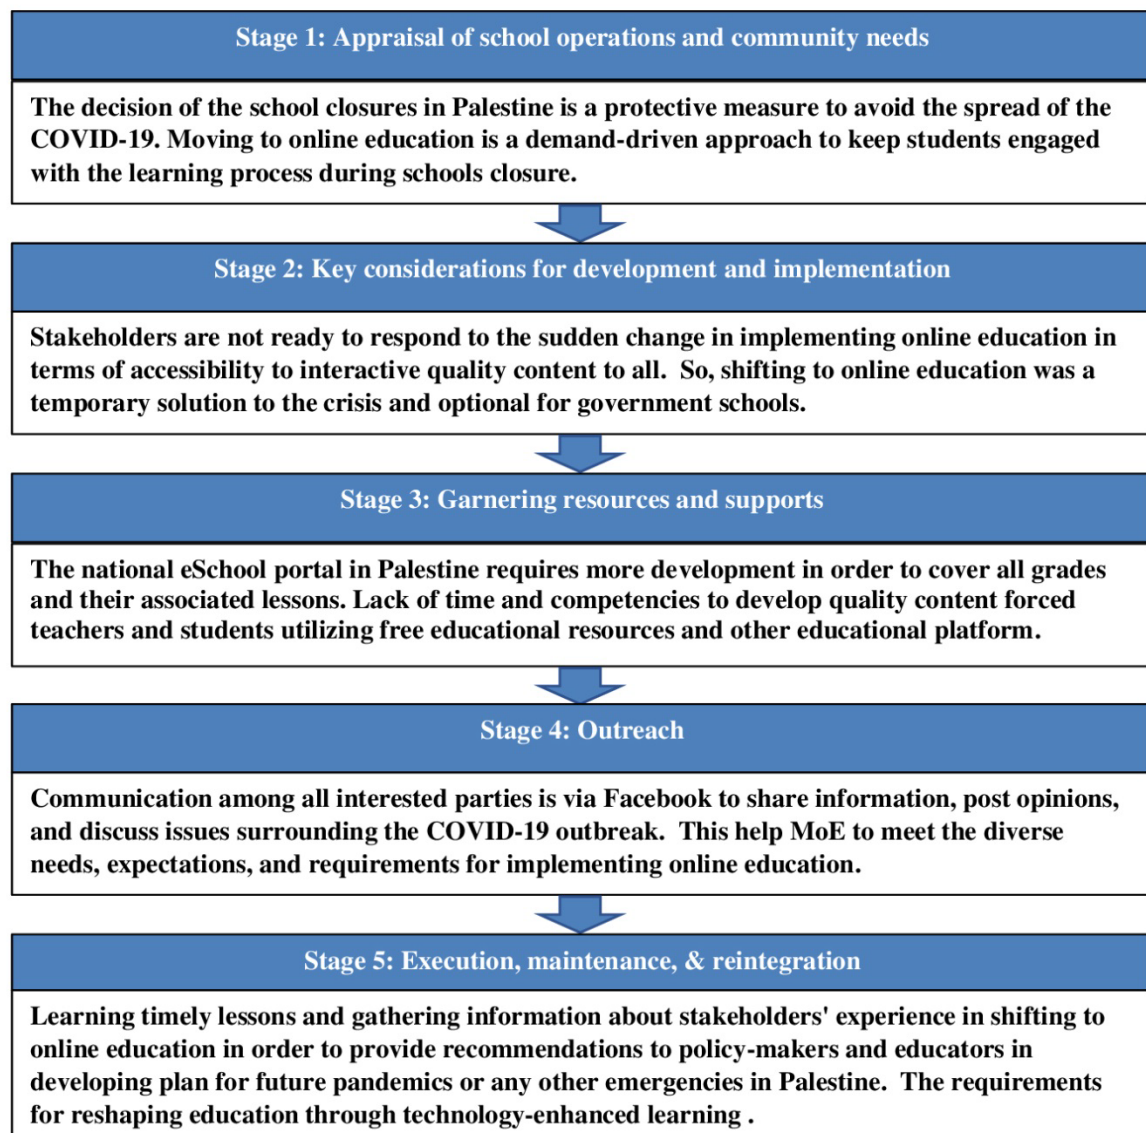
Stage 1: Appraisal of school operations and community needs

The decision of the school closures in Palestine is a protective measure to avoid the spread of the COVID-19. Moving to online education is a demand-driven approach to keep students engaged with the learning process during schools closure.

Stage 2: Key considerations for development and implementation

Stakeholders are not ready to respond to the sudden change in implementing online education in terms of accessibility to interactive quality content to all. So, shifting to online education was a temporary solution to the crisis and optional for government schools.

Stage 3: Garnering resources and supports

The national eSchool portal in Palestine requires more development in order to cover all grades and their associated lessons. Lack of time and competencies to develop quality content forced teachers and students utilizing free educational resources and other educational platform.

Stage 4: Outreach

Communication among all interested parties is via Facebook to share information, post opinions, and discuss issues surrounding the COVID-19 outbreak. This help MoE to meet the diverse needs, expectations, and requirements for implementing online education.

Stage 5: Execution, maintenance, & reintegration

Learning timely lessons and gathering information about stakeholders' experience in shifting to online education in order to provide recommendations to policy-makers and educators in developing plan for future pandemics or any other emergencies in Palestine. The requirements for reshaping education through technology-enhanced learning .